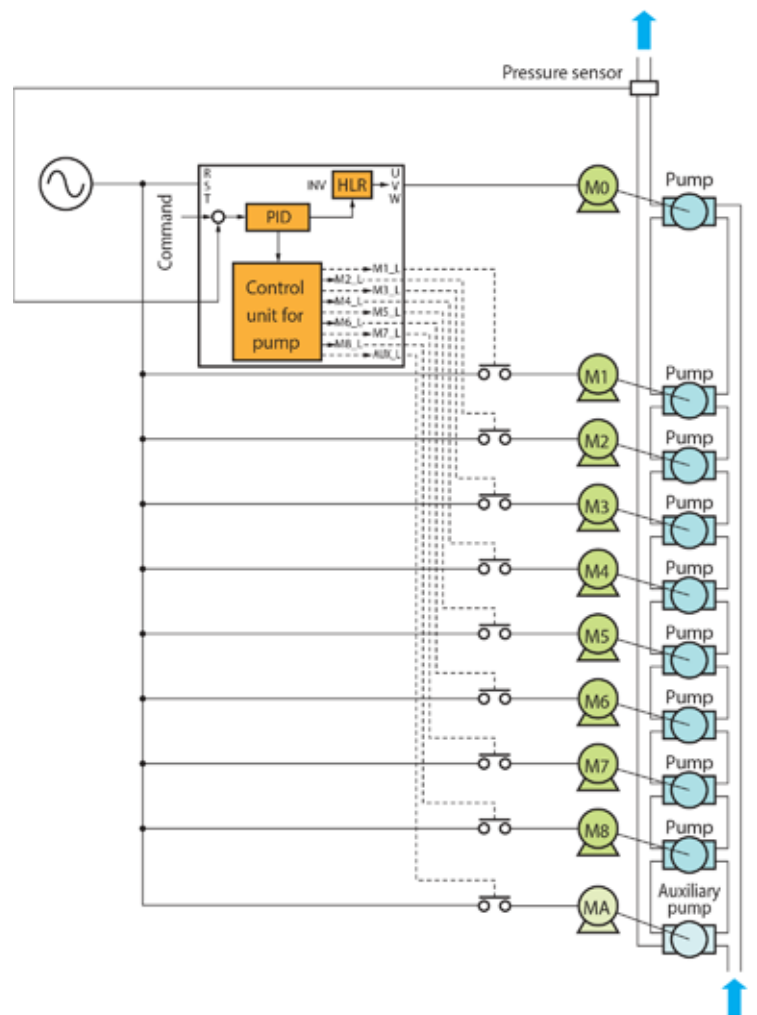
Pressure sensor

R
S
T

INV

HLR

U
V
W

Command

PID

Control unit for pump

M1_L
M2_L
M3_L
M4_L
M5_L
M6_L
M7_L
M8_L
AUX_L

M0
M1
M2
M3
M4
M5
M6
M7
M8
MA

Pump
Pump
Pump
Pump
Pump
Pump
Pump
Pump
Pump
Auxiliary pump